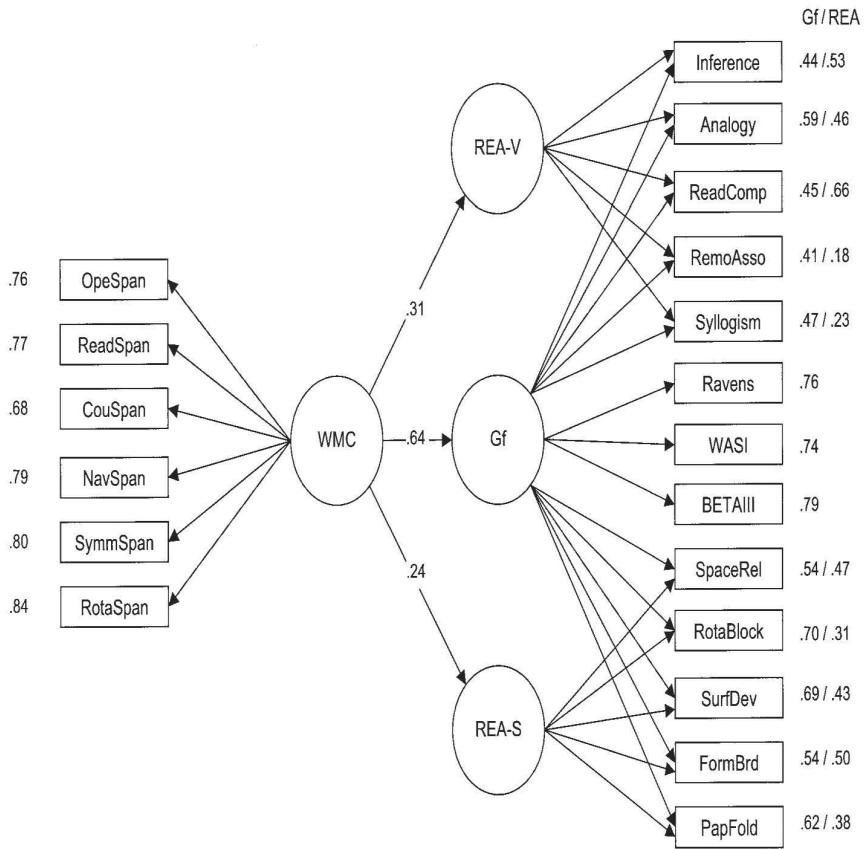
Gf / REA

.76 OpeSpan
.77 ReadSpan
.68 CouSpan
.79 NavSpan
.80 SymmSpan
.84 RotaSpan

WMC

.31
.64
.24

REA-V
Gf
REA-S

Inference .44 / .53
Analogy .59 / .46
ReadComp .45 / .66
RemoAsso .41 / .18
Syllogism .47 / .23
Ravens .76
WASI .74
BETAIII .79
SpaceRel .54 / .47
RotaBlock .70 / .31
SurfDev .69 / .43
FormBrd .54 / .50
PapFold .62 / .38